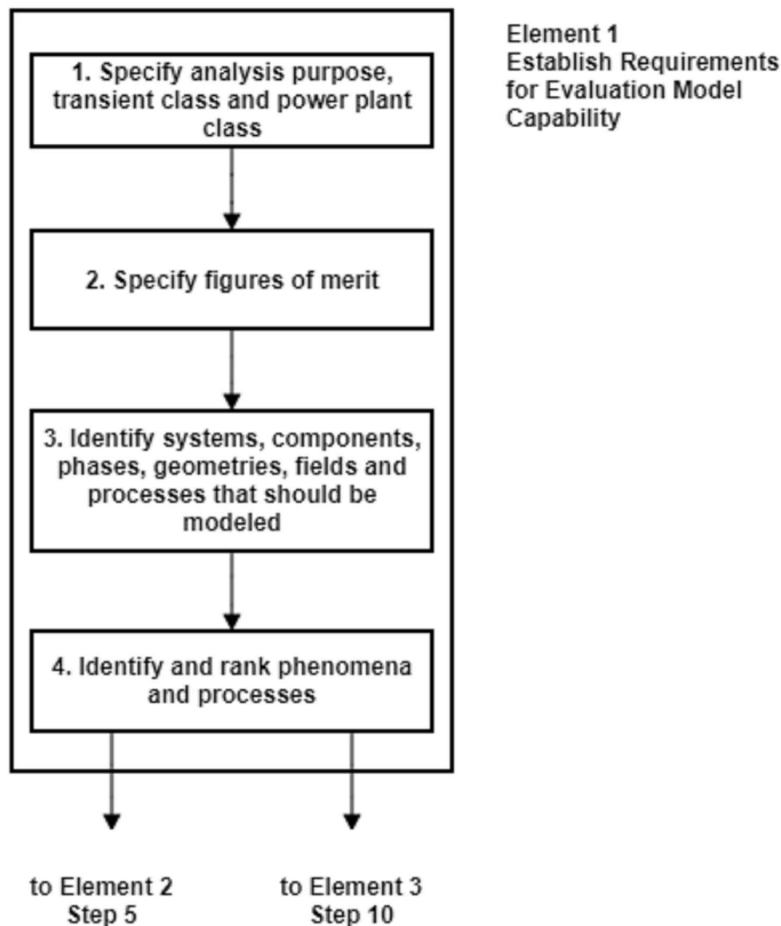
Element 1
Establish Requirements for Evaluation Model Capability

1. Specify analysis purpose, transient class and power plant class

2. Specify figures of merit

3. Identify systems, components, phases, geometries, fields and processes that should be modeled

4. Identify and rank phenomena and processes

to Element 2
Step 5

to Element 3
Step 10